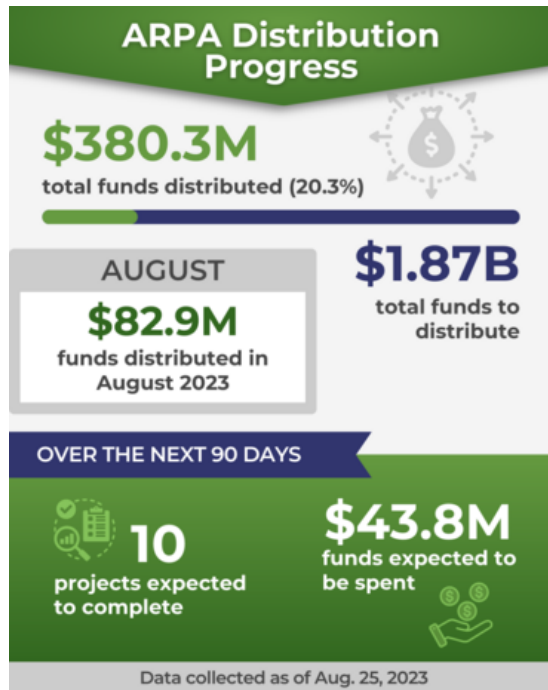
ARPA Distribution Progress

$380.3M
total funds distributed (20.3%)

$1.87B
total funds to distribute

AUGUST
$82.9M
funds distributed in August 2023

OVER THE NEXT 90 DAYS

10
projects expected to complete

$43.8M
funds expected to be spent

Data collected as of Aug. 25, 2023